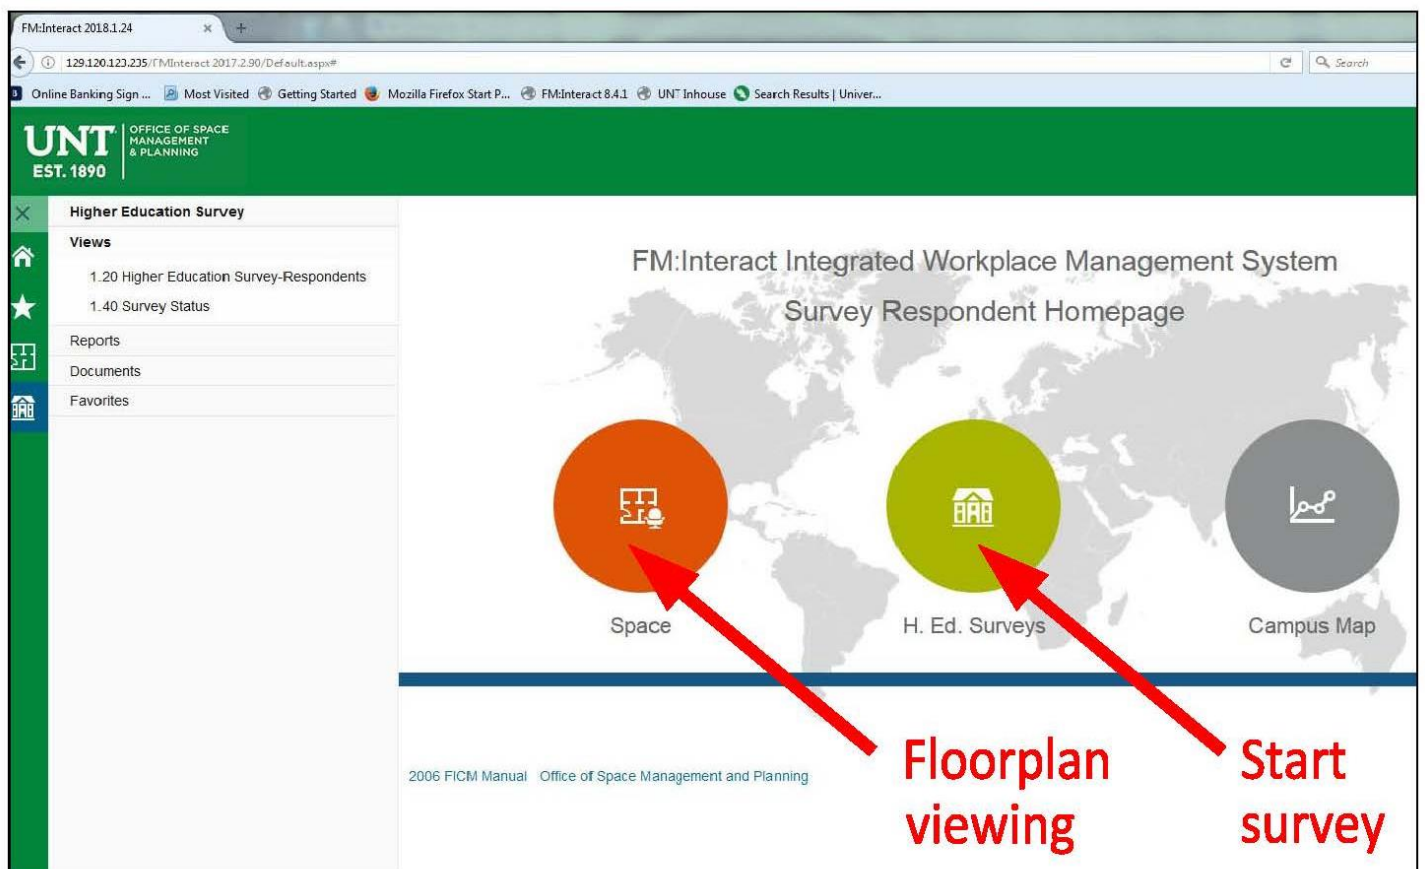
FM:Interact 2018.1.24

129.120.123.235/FMInteract 2017.2.90/Default.aspx#

Search

Online Banking Sign ... Most Visited Getting Started Mozilla Firefox Start P... FM:Interact 8.4.1 UNT Inhouse Search Results | Univer...

UNT EST. 1890 OFFICE OF SPACE MANAGEMENT & PLANNING

Higher Education Survey

Views

1.20 Higher Education Survey-Respondents

1.40 Survey Status

Reports

Documents

Favorites

FM:Interact Integrated Workplace Management System

Survey Respondent Homepage

Space

H. Ed. Surveys

Campus Map

2006 FICM Manual Office of Space Management and Planning

Floorplan viewing

Start survey